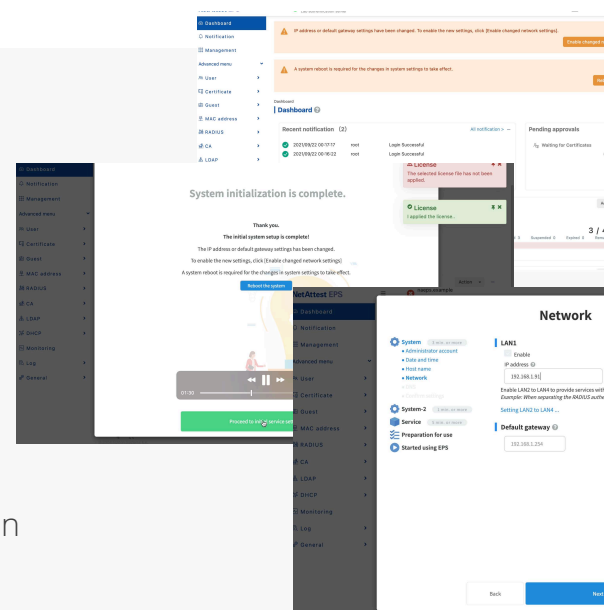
Dashboard
Notification
Management
Advanced menu
User
Certificate
Guest
MAC address
RADIUS
CA
LDAP

IP address or default gateway settings have been changed. To enable the new settings, click [Enable changed network settings].
Enable changed n

A system reboot is required for the changes in system settings to take effect.

Dashboard
Dashboard

Recent notification (2)
All notification >
2021/09/22 00:17:17 root Login Successful
2021/09/22 00:16:22 root Login Successful

Pending approvals
Waiting for Certificates

License
The selected license file has not been applied.

License
I applied the licence.

3 / 4

Dashboard
Notification
Management
Advanced menu
User
Certificate
Guest
MAC address
RADIUS
CA
LDAP
DHCP
Monitoring
Log
General

System initialization is complete.

Thank you.
The initial system setup is complete!
The IP address or default gateway settings has been changed.
To enable the new settings, click [Enable changed network settings].
A system reboot is required for the changes in system settings to take effect.
Reboot the system

07:30

Proceed to in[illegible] service set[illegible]

NetAttest EPS
Dashboard
Notification
Management
Advanced menu
User
Certificate
Guest
MAC address
RADIUS
CA
LDAP
DHCP
Monitoring
Log
General

Network

System
Administrator account
Date and time
Host name
Network
System-2
Service
Preparation for use
Started using EPS

LAN1
Enable
IP address
192.168.1.91
Enable LAN2 to LAN4 to provide services wit
Example: When separating the RADIUS authe
Setting LAN2 to LAN4 ...

Default gateway
192.168.1.254

Back
Next

n